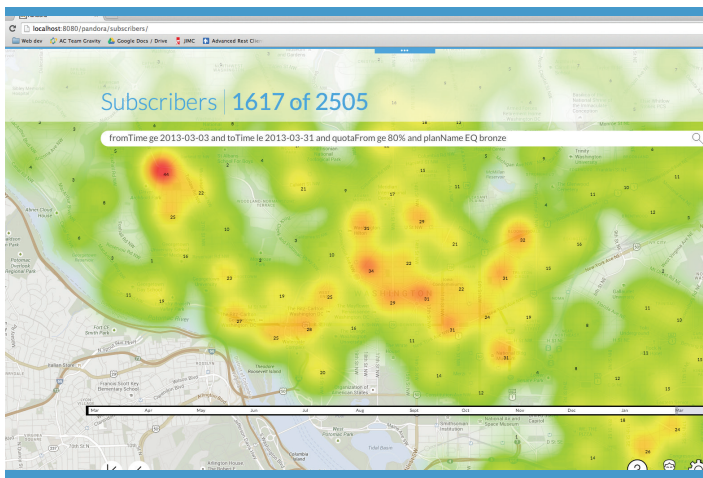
localhost:8080/pandora/subscribers/

Web dev AC Team Gravity Google Docs / Drive JIMC Advanced Rest Clie

Subscribers | 1617 of 2505

fromTime ge 2013-03-03 and toTime le 2013-03-31 and quotaFrom ge 80% and planName EQ bronze

44 22 25 21 17 13 11 12 8 6 5 3 15 14 24 21 16 32 34 22 21 11 23 15 19 13 19 18 20 31 27 28 20 16 11 31 24 13 11 9 4 12 6 14 18 24

Mar Apr May Jun Jul Aug Sept Oct Nov Dec Jan Feb